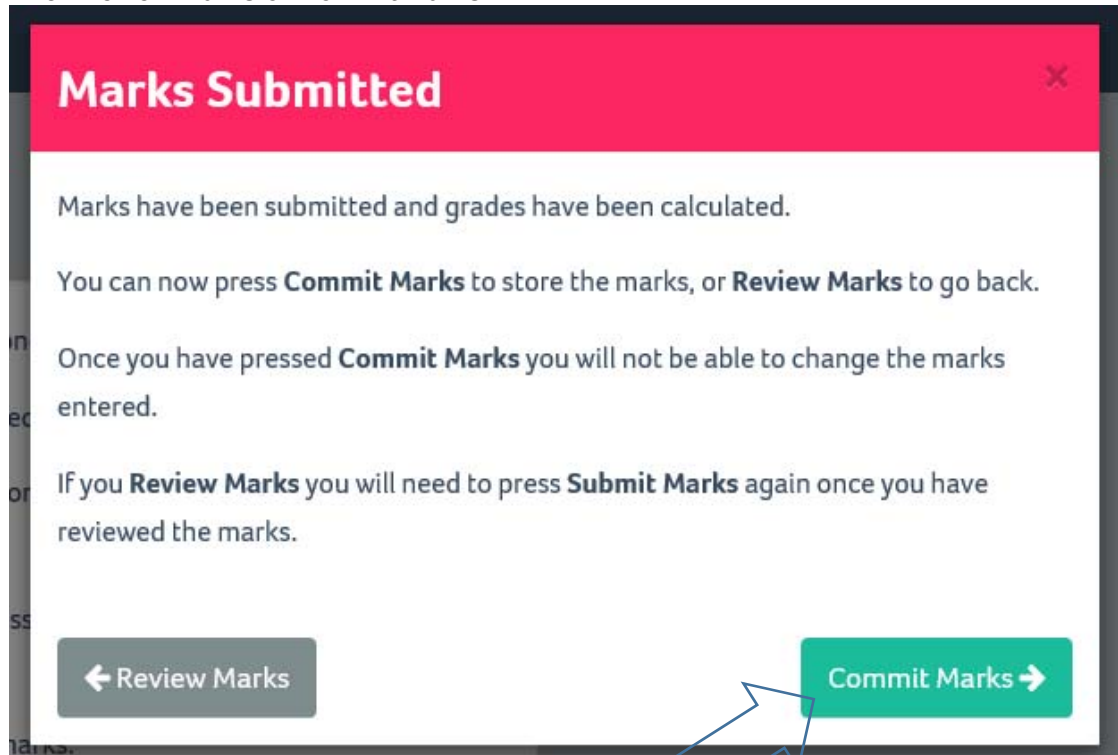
Marks Submitted

×

Marks have been submitted and grades have been calculated.

You can now press **Commit Marks** to store the marks, or **Review Marks** to go back.

Once you have pressed **Commit Marks** you will not be able to change the marks entered.

If you **Review Marks** you will need to press **Submit Marks** again once you have reviewed the marks.

Review Marks

Commit Marks